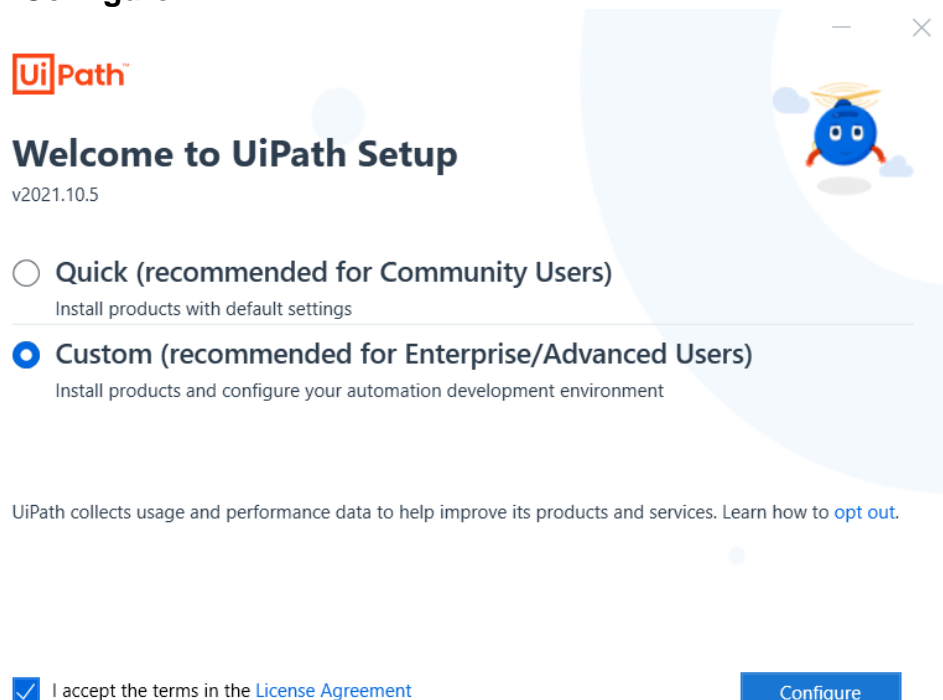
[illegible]

UiPath

Welcome to UiPath Setup

v2021.10.5

Quick (recommended for Community Users)

Install products with default settings

Custom (recommended for Enterprise/Advanced Users)

Install products and configure your automation development environment

UiPath collects usage and performance data to help improve its products and services. Learn how to opt out.

I accept the terms in the License Agreement

Configure